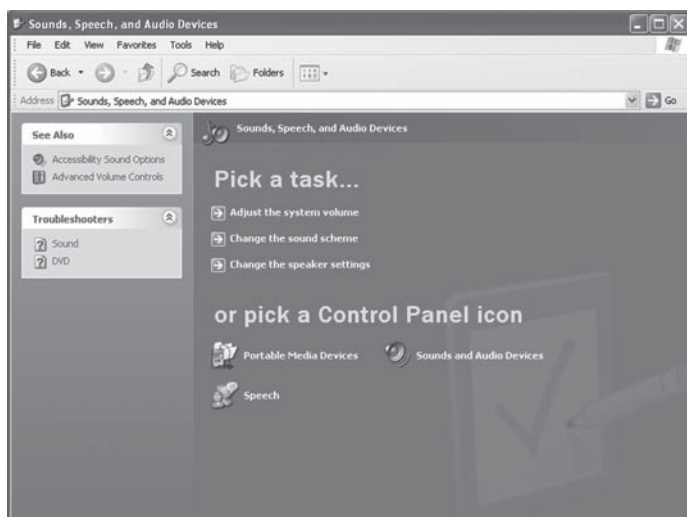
Sounds, Speech, and Audio Devices

File Edit View Favorites Tools Help

Back Search Folders

Address Sounds, Speech, and Audio Devices Go

See Also

Accessibility Sound Options

Advanced Volume Controls

Troubleshooters

Sound

DVD

Sounds, Speech, and Audio Devices

Pick a task...

Adjust the system volume

Change the sound scheme

Change the speaker settings

or pick a Control Panel icon

Portable Media Devices

Sounds and Audio Devices

Speech